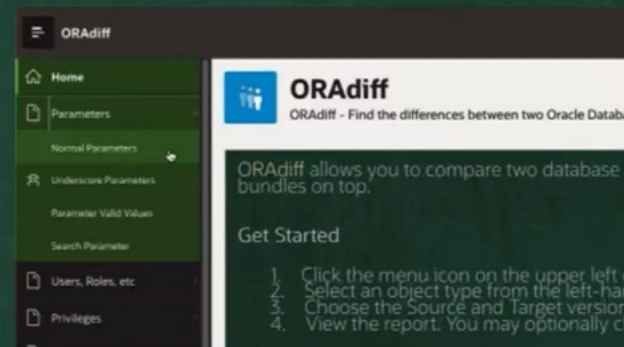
ORAdiff

Home
Parameters
Normal Parameters
Underscore Parameters
Parameter Valid Values
Search Parameter
Users, Roles, etc
Privileges

ORAdiff
ORAdiff - Find the differences between two Oracle Datab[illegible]

ORAdiff allows you to compare two database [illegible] bundles on top.

Get Started

1. Click the menu icon on the upper left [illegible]
2. Select an object type from the left-ha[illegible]
3. Choose the Source and Target versio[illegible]
4. View the report. You may optionally c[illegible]